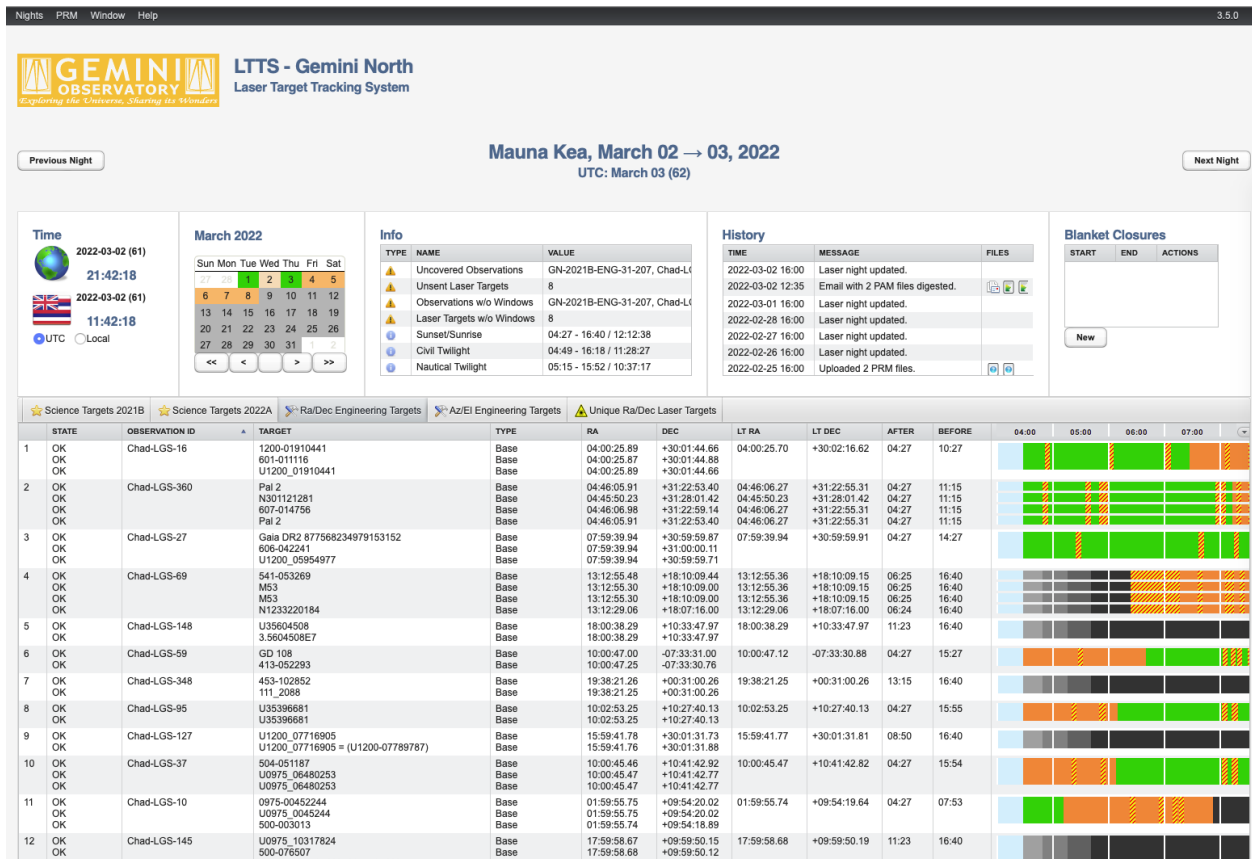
Nights PRM Window Help 3.5.0

GEMINI OBSERVATORY
Exploring the Universe, Sharing its Wonders

LTTS - Gemini North
Laser Target Tracking System

Previous Night

Mauna Kea, March 02 → 03, 2022
UTC: March 03 (62)

Next Night

Time
2022-03-02 (61)
21:42:18
2022-03-02 (61)
11:42:18
UTC Local

March 2022

| Sun | Mon | Tue | Wed | Thu | Fri | Sat |
|---|---|---|---|---|---|---|
| 27 | 28 | 1 | 2 | 3 | 4 | 5 |
| 6 | 7 | 8 | 9 | 10 | 11 | 12 |
| 13 | 14 | 15 | 16 | 17 | 18 | 19 |
| 20 | 21 | 22 | 23 | 24 | 25 | 26 |
| 27 | 28 | 29 | 30 | 31 | 1 | 2 |

<< < > >>

Info

| TYPE | NAME | VALUE |
|---|---|---|
| | Uncovered Observations | GN-2021B-ENG-31-207, Chad-L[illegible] |
| | Unsent Laser Targets | 8 |
| | Observations w/o Windows | GN-2021B-ENG-31-207, Chad-L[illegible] |
| | Laser Targets w/o Windows | 8 |
| | Sunset/Sunrise | 04:27 - 16:40 / 12:12:38 |
| | Civil Twilight | 04:49 - 16:18 / 11:28:27 |
| | Nautical Twilight | 05:15 - 15:52 / 10:37:17 |

History

| TIME | MESSAGE | FILES |
|---|---|---|
| 2022-03-02 16:00 | Laser night updated. | |
| 2022-03-02 12:35 | Email with 2 PAM files digested. | |
| 2022-03-01 16:00 | Laser night updated. | |
| 2022-02-28 16:00 | Laser night updated. | |
| 2022-02-27 16:00 | Laser night updated. | |
| 2022-02-26 16:00 | Laser night updated. | |
| 2022-02-25 16:00 | Uploaded 2 PRM files. | |

Blanket Closures

| START | END | ACTIONS |
|---|---|---|

New

Science Targets 2021B | Science Targets 2022A | Ra/Dec Engineering Targets | Az/El Engineering Targets | Unique Ra/Dec Laser Targets

| | STATE | OBSERVATION ID | TARGET | TYPE | RA | DEC | LT RA | LT DEC | AFTER | BEFORE | 04:00 05:00 06:00 07:00 |
|---|---|---|---|---|---|---|---|---|---|---|---|
| 1 | OK<br>OK<br>OK | Chad-LGS-16 | 1200-01910441<br>601-011116<br>U1200_01910441 | Base<br>Base<br>Base | 04:00:25.89<br>04:00:25.87<br>04:00:25.89 | +30:01:44.66<br>+30:01:44.88<br>+30:01:44.66 | 04:00:25.70 | +30:02:16.62 | 04:27 | 10:27 | |
| 2 | OK<br>OK<br>OK<br>OK | Chad-LGS-360 | Pal 2<br>N301121281<br>607-014756<br>Pal 2 | Base<br>Base<br>Base<br>Base | 04:46:05.91<br>04:45:50.23<br>04:46:06.98<br>04:46:05.91 | +31:22:53.40<br>+31:28:01.42<br>+31:22:59.14<br>+31:22:53.40 | 04:46:06.27<br>04:45:50.23<br>04:46:06.27<br>04:46:06.27 | +31:22:55.31<br>+31:28:01.42<br>+31:22:55.31<br>+31:22:55.31 | 04:27<br>04:27<br>04:27<br>04:27 | 11:15<br>11:15<br>11:15<br>11:15 | |
| 3 | OK<br>OK<br>OK | Chad-LGS-27 | Gaia DR2 877568234979153152<br>606-042241<br>U1200_05954977 | Base<br>Base<br>Base | 07:59:39.94<br>07:59:39.94<br>07:59:39.94 | +30:59:59.87<br>+31:00:00.11<br>+30:59:59.71 | 07:59:39.94 | +30:59:59.91 | 04:27 | 14:27 | |
| 4 | OK<br>OK<br>OK<br>OK | Chad-LGS-69 | 541-053269<br>M53<br>M53<br>N1233220184 | Base<br>Base<br>Base<br>Base | 13:12:55.48<br>13:12:55.30<br>13:12:55.30<br>13:12:29.06 | +18:10:09.44<br>+18:10:09.00<br>+18:10:09.00<br>+18:07:16.00 | 13:12:55.36<br>13:12:55.36<br>13:12:55.36<br>13:12:29.06 | +18:10:09.15<br>+18:10:09.15<br>+18:10:09.15<br>+18:07:16.00 | 06:25<br>06:25<br>06:25<br>06:24 | 16:40<br>16:40<br>16:40<br>16:40 | |
| 5 | OK<br>OK | Chad-LGS-148 | U35604508<br>3.5604508E7 | Base<br>Base | 18:00:38.29<br>18:00:38.29 | +10:33:47.97<br>+10:33:47.97 | 18:00:38.29 | +10:33:47.97 | 11:23 | 16:40 | |
| 6 | OK<br>OK | Chad-LGS-59 | GD 108<br>413-052293 | Base<br>Base | 10:00:47.00<br>10:00:47.25 | -07:33:31.00<br>-07:33:30.76 | 10:00:47.12 | -07:33:30.88 | 04:27 | 15:27 | |
| 7 | OK<br>OK | Chad-LGS-348 | 453-102852<br>111_2088 | Base<br>Base | 19:38:21.26<br>19:38:21.25 | +00:31:00.26<br>+00:31:00.26 | 19:38:21.25 | +00:31:00.26 | 13:15 | 16:40 | |
| 8 | OK<br>OK | Chad-LGS-95 | U35396681<br>U35396681 | Base<br>Base | 10:02:53.25<br>10:02:53.25 | +10:27:40.13<br>+10:27:40.13 | 10:02:53.25 | +10:27:40.13 | 04:27 | 15:55 | |
| 9 | OK<br>OK | Chad-LGS-127 | U1200_07716905<br>U1200_07716905 = (U1200-07789787) | Base<br>Base | 15:59:41.78<br>15:59:41.76 | +30:01:31.73<br>+30:01:31.88 | 15:59:41.77 | +30:01:31.81 | 08:50 | 16:40 | |
| 10 | OK<br>OK<br>OK | Chad-LGS-37 | 504-051187<br>U0975_06480253<br>U0975_06480253 | Base<br>Base<br>Base | 10:00:45.46<br>10:00:45.47<br>10:00:45.47 | +10:41:42.92<br>+10:41:42.77<br>+10:41:42.77 | 10:00:45.47 | +10:41:42.82 | 04:27 | 15:54 | |
| 11 | OK<br>OK<br>OK | Chad-LGS-10 | 0975-00452244<br>U0975_0045244<br>500-003013 | Base<br>Base<br>Base | 01:59:55.75<br>01:59:55.75<br>01:59:55.74 | +09:54:20.02<br>+09:54:20.02<br>+09:54:18.89 | 01:59:55.74 | +09:54:19.64 | 04:27 | 07:53 | |
| 12 | OK<br>OK | Chad-LGS-145 | U0975_10317824<br>500-076507 | Base<br>Base | 17:59:58.67<br>17:59:58.68 | +09:59:50.28<br>+09:59:50.12 | 17:59:58.68 | +09:59:50.19 | 11:23 | 16:40 | |